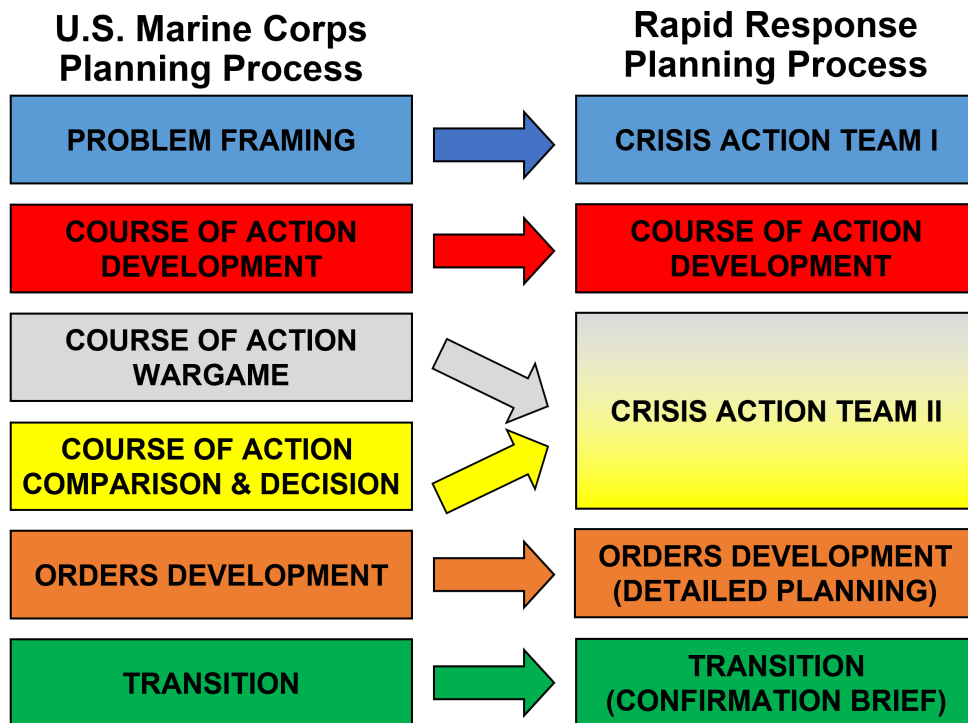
U.S. Marine Corps Planning Process

PROBLEM FRAMING

COURSE OF ACTION DEVELOPMENT

COURSE OF ACTION WARGAME

COURSE OF ACTION COMPARISON & DECISION

ORDERS DEVELOPMENT

TRANSITION

Rapid Response Planning Process

CRISIS ACTION TEAM I

COURSE OF ACTION DEVELOPMENT

CRISIS ACTION TEAM II

ORDERS DEVELOPMENT (DETAILED PLANNING)

TRANSITION (CONFIRMATION BRIEF)